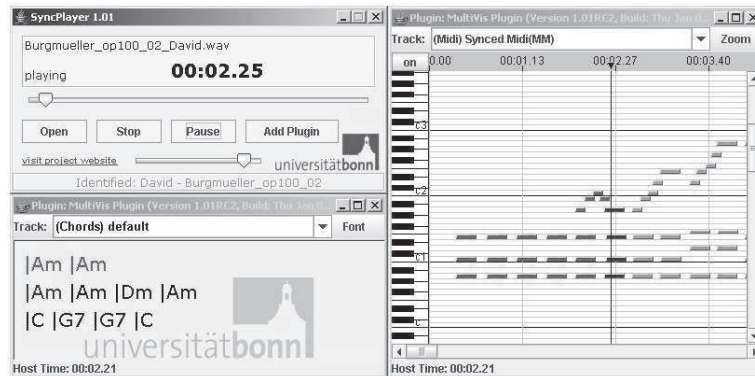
SyncPlayer 1.01
Burgmueller_op100_02_David.wav
playing 00:02.25
Open Stop Pause Add Plugin
visit project website
universitätbonn
Identified: David - Burgmueller_op100_02

Plugin: MultiVis Plugin (Version 1.01RC2, Build: Thu Jan 0...
Track: (Chords) default
Font
|Am |Am
|Am |Am |Dm |Am
|C |G7 |G7 |C
universitätbonn
Host Time: 00:02.21

Plugin: MultiVis Plugin (Version 1.01RC2, Build: Thu Jan 0...
Track: (Midi) Synced Midi(MM)
Zoom
on 0.00 00:01.13 00:02.27 00:03.40
c3
c2
c1
c
Host Time: 00:02.21